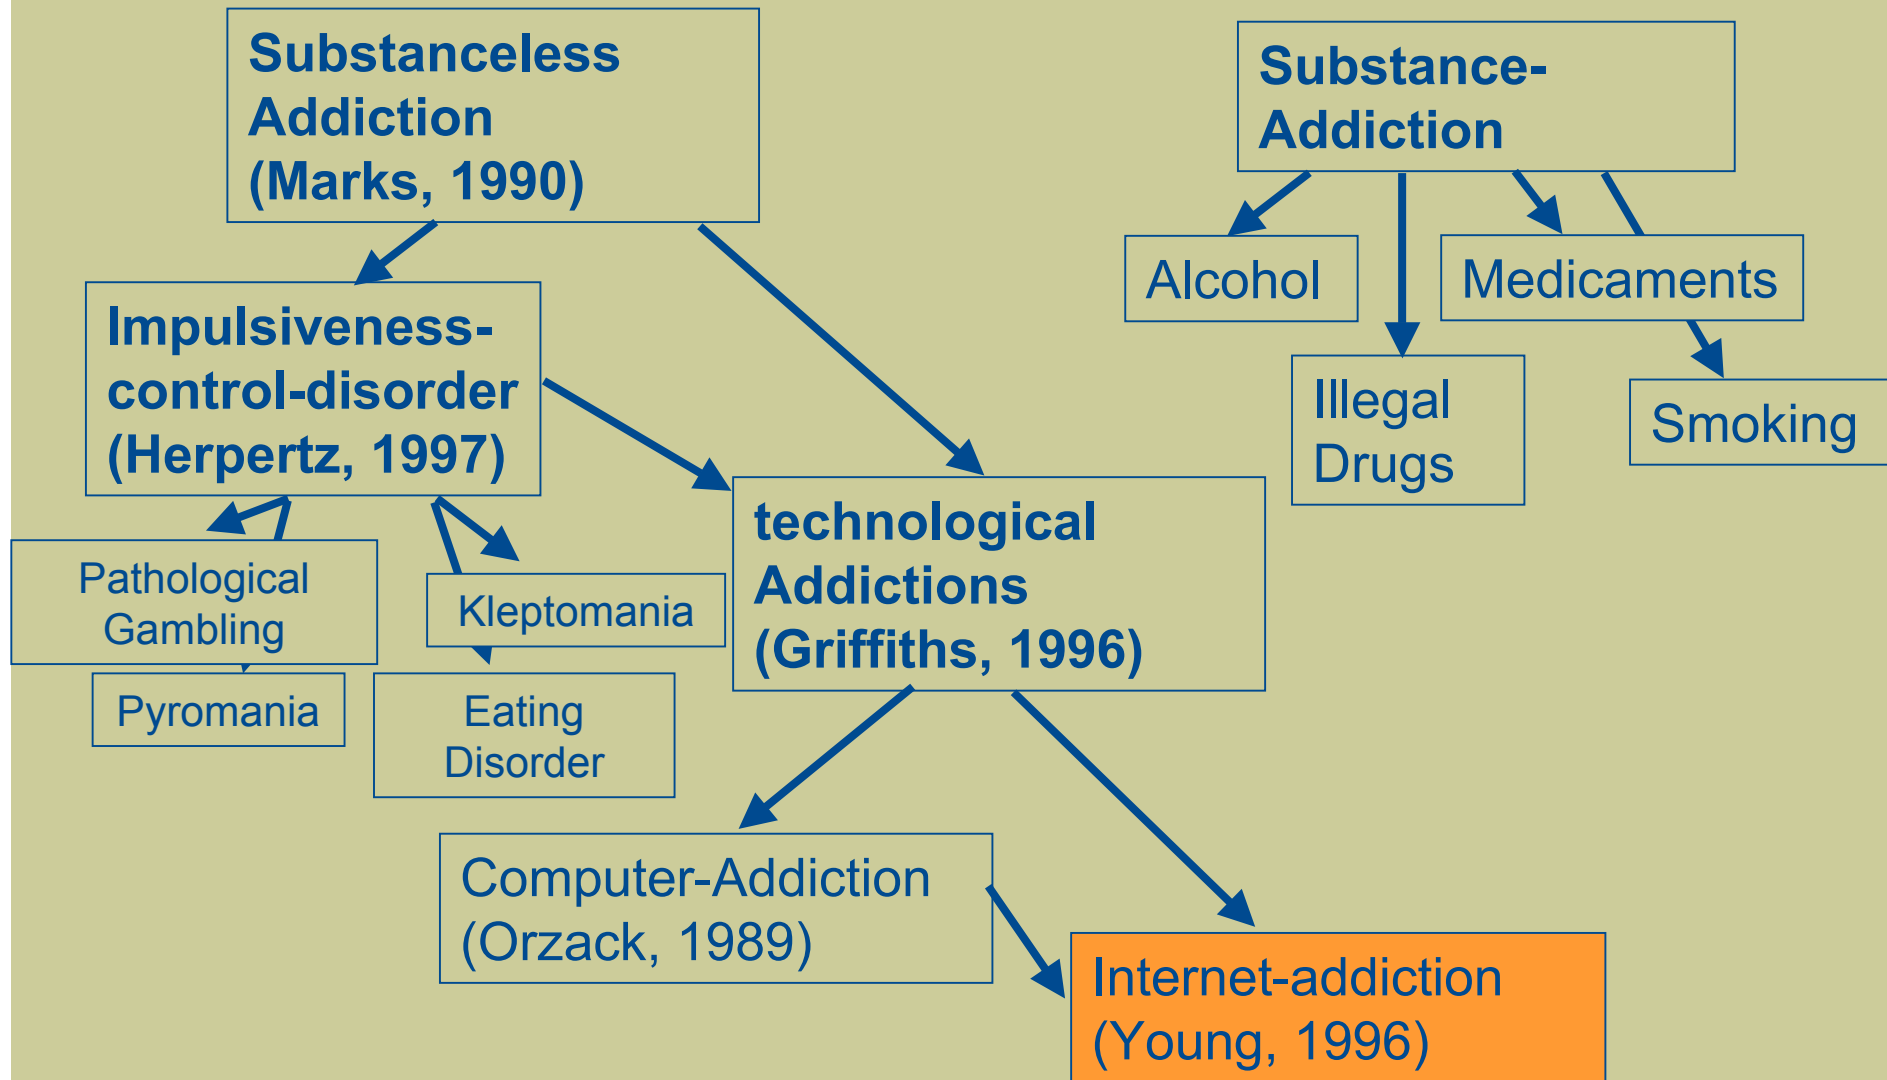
Substanceless Addiction (Marks, 1990)

Substance-Addiction

Alcohol

Medicaments

Illegal Drugs

Smoking

Impulsiveness-control-disorder (Herpertz, 1997)

Pathological Gambling

Kleptomania

Pyromania

Eating Disorder

technological Addictions (Griffiths, 1996)

Computer-Addiction (Orzack, 1989)

Internet-addiction (Young, 1996)